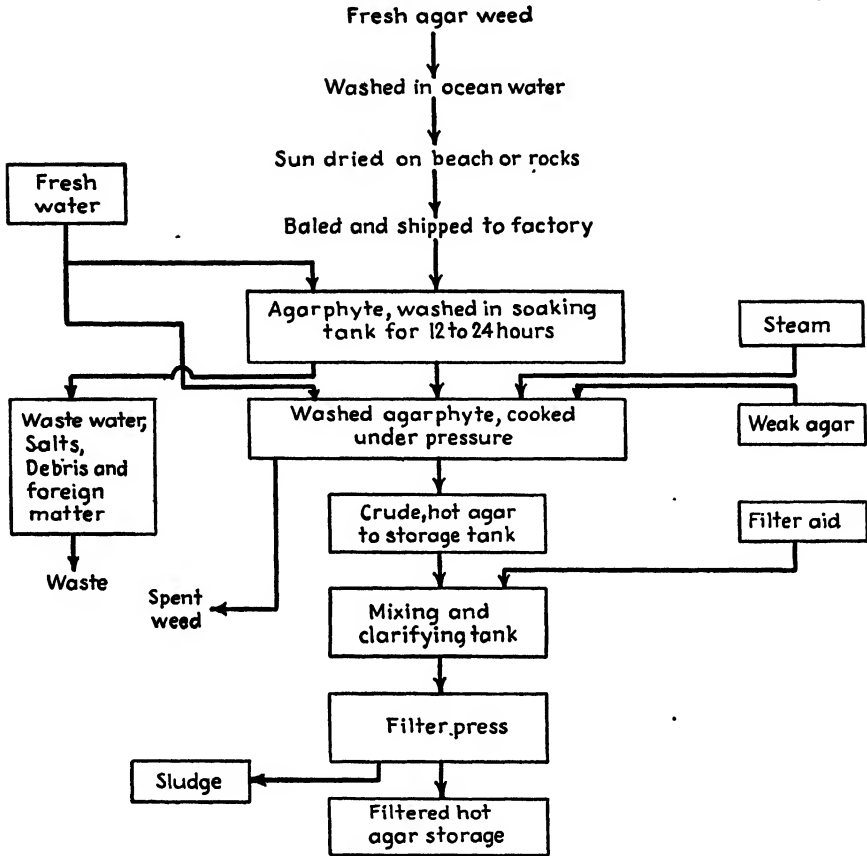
Fresh agar weed

Washed in ocean water

Sun dried on beach or rocks

Baled and shipped to factory

Fresh water

Agarphyte, washed in soaking tank for 12 to 24 hours

Steam

Waste water, Salts, Debris and foreign matter

Washed agarphyte, cooked under pressure

Weak agar

Waste

Crude, hot agar to storage tank

Filter aid

Spent weed

Mixing and clarifying tank

Filter press

Sludge

Filtered hot agar storage